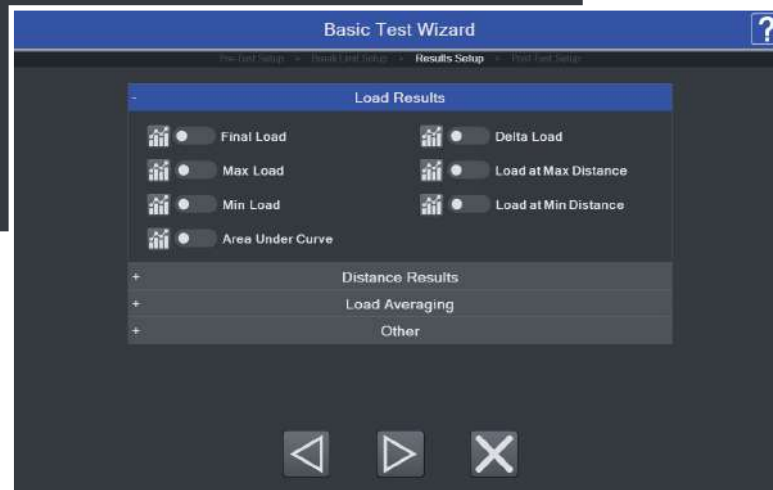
Basic Test Wizard

?

Pre-Test Setup » Break Limit Setup » Results Setup » Post-Test Setup

- Load Results

Final Load

Delta Load

Max Load

Load at Max Distance

Min Load

Load at Min Distance

Area Under Curve

+ Distance Results

+ Load Averaging

+ Other